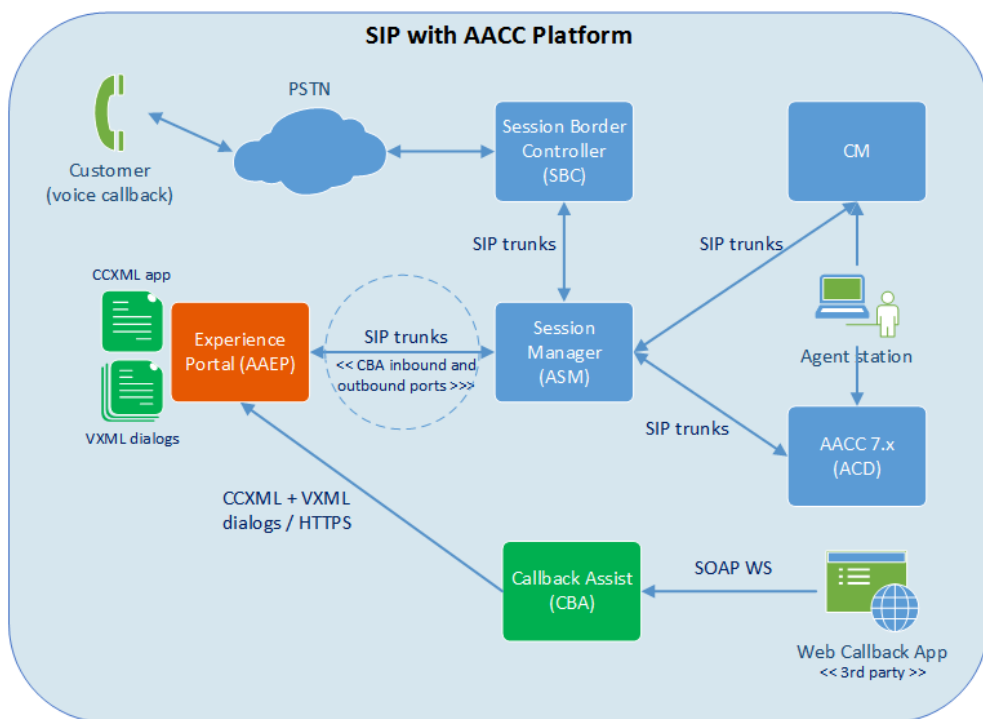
SIP with AACC Platform

PSTN

Customer (voice callback)

Session Border Controller (SBC)

CM

SIP trunks

SIP trunks

CCXML app

Experience Portal (AAEP)

SIP trunks

<< CBA inbound and outbound ports >>>

Session Manager (ASM)

Agent station

VXML dialogs

SIP trunks

AACC 7.x (ACD)

CCXML + VXML dialogs / HTTPS

Callback Assist (CBA)

SOAP WS

Web Callback App
<< 3rd party >>